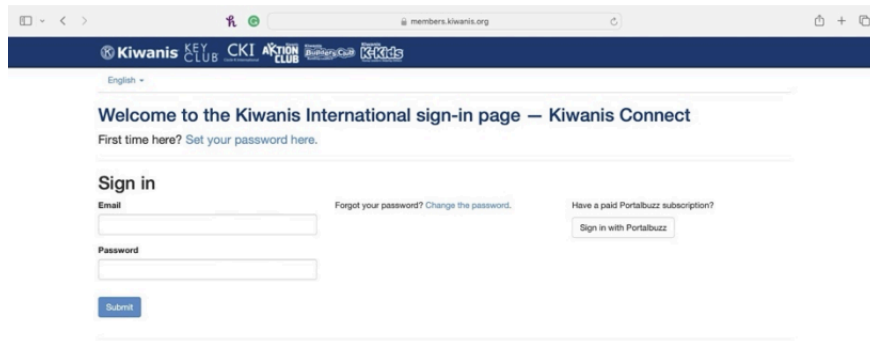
members.kiwanis.org

Kiwanis KEY CLUB CKI AKTION CLUB Builders Club K-Kids

English

Welcome to the Kiwanis International sign-in page — Kiwanis Connect

First time here? Set your password here.

Sign in

Email

Password

Submit

Forgot your password? Change the password.

Have a paid Portalbuzz subscription?

Sign in with Portalbuzz